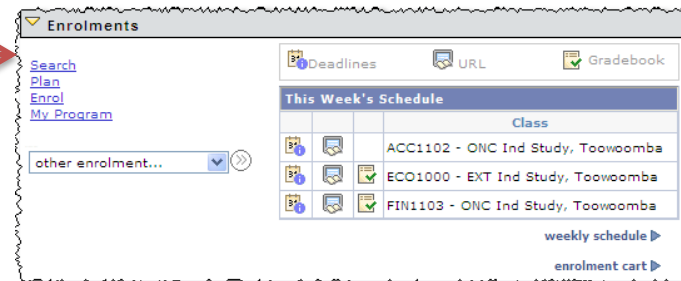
Enrolments

Search
Plan
Enrol
My Program

other enrolment...

Deadlines URL Gradebook

| This Week's Schedule | | | |
|---|---|---|---|
| | | | Class |
| | | | ACC1102 - ONC Ind Study, Toowoomba |
| | | | ECO1000 - EXT Ind Study, Toowoomba |
| | | | FIN1103 - ONC Ind Study, Toowoomba |

weekly schedule

enrolment cart